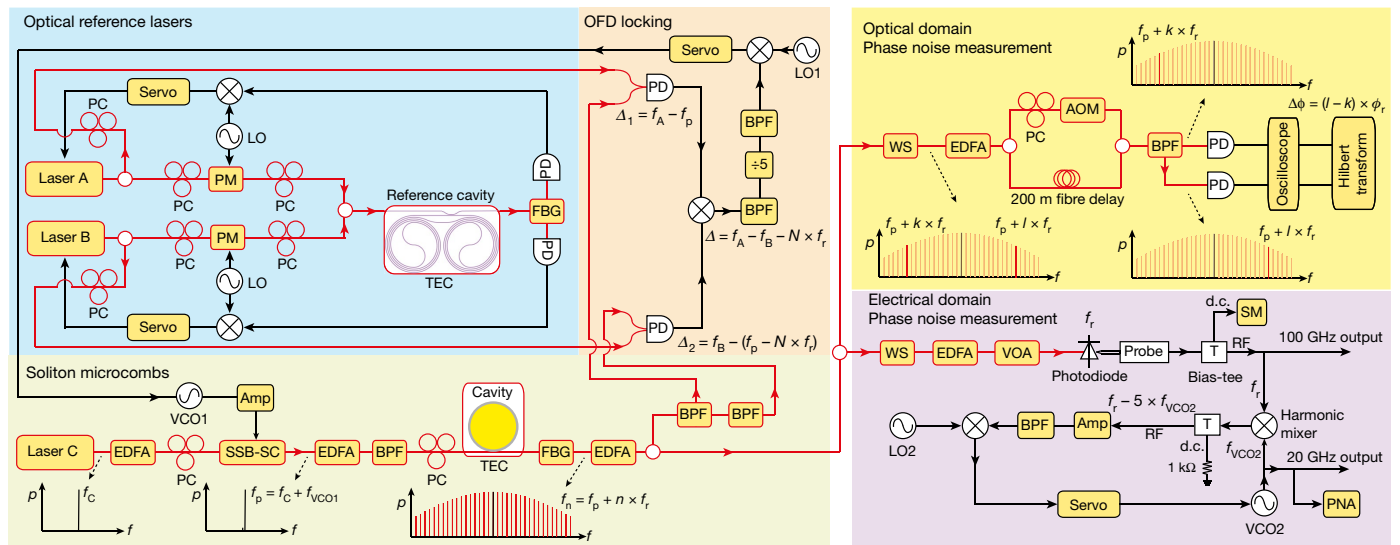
Optical reference lasers

OFD locking

Servo

LO1

Servo

PC

LO

PD

$\Delta_1 = f_A - f_p$

BPF

Laser A

PC

PM

PC

PD

Reference cavity

÷5

FBG

Laser B

PC

PM

PC

BPF

PD

$\Delta = f_A - f_B - N \times f_r$

TEC

PC

LO

Servo

PD

$\Delta_2 = f_B - (f_p - N \times f_r)$

Soliton microcombs

VCO1

Amp

Cavity

BPF

BPF

Laser C

EDFA

SSB-SC

EDFA

BPF

FBG

EDFA

PC

PC

TEC

$p$

$f_C$

$f$

$p$

$f_p = f_C + f_{VCO1}$

$f$

$p$

$f_n = f_p + n \times f_r$

$f$

Optical domain
Phase noise measurement

$f_p + k \times f_r$

$p$

$f$

$\Delta\phi = (l - k) \times \phi_r$

WS

EDFA

PC

AOM

BPF

PD

Oscilloscope

Hilbert transform

200 m fibre delay

PD

$f_p + k \times f_r$

$f_p + l \times f_r$

$p$

$f$

$f_p + l \times f_r$

$p$

$f$

Electrical domain
Phase noise measurement

$f_r$

d.c.

SM

100 GHz output

WS

EDFA

VOA

Probe

T

RF

Photodiode

Bias-tee

$f_r$

$f_r - 5 \times f_{VCO2}$

Harmonic mixer

LO2

BPF

Amp

T

RF

d.c.

$f_{VCO2}$

20 GHz output

1 kΩ

Servo

VCO2

PNA